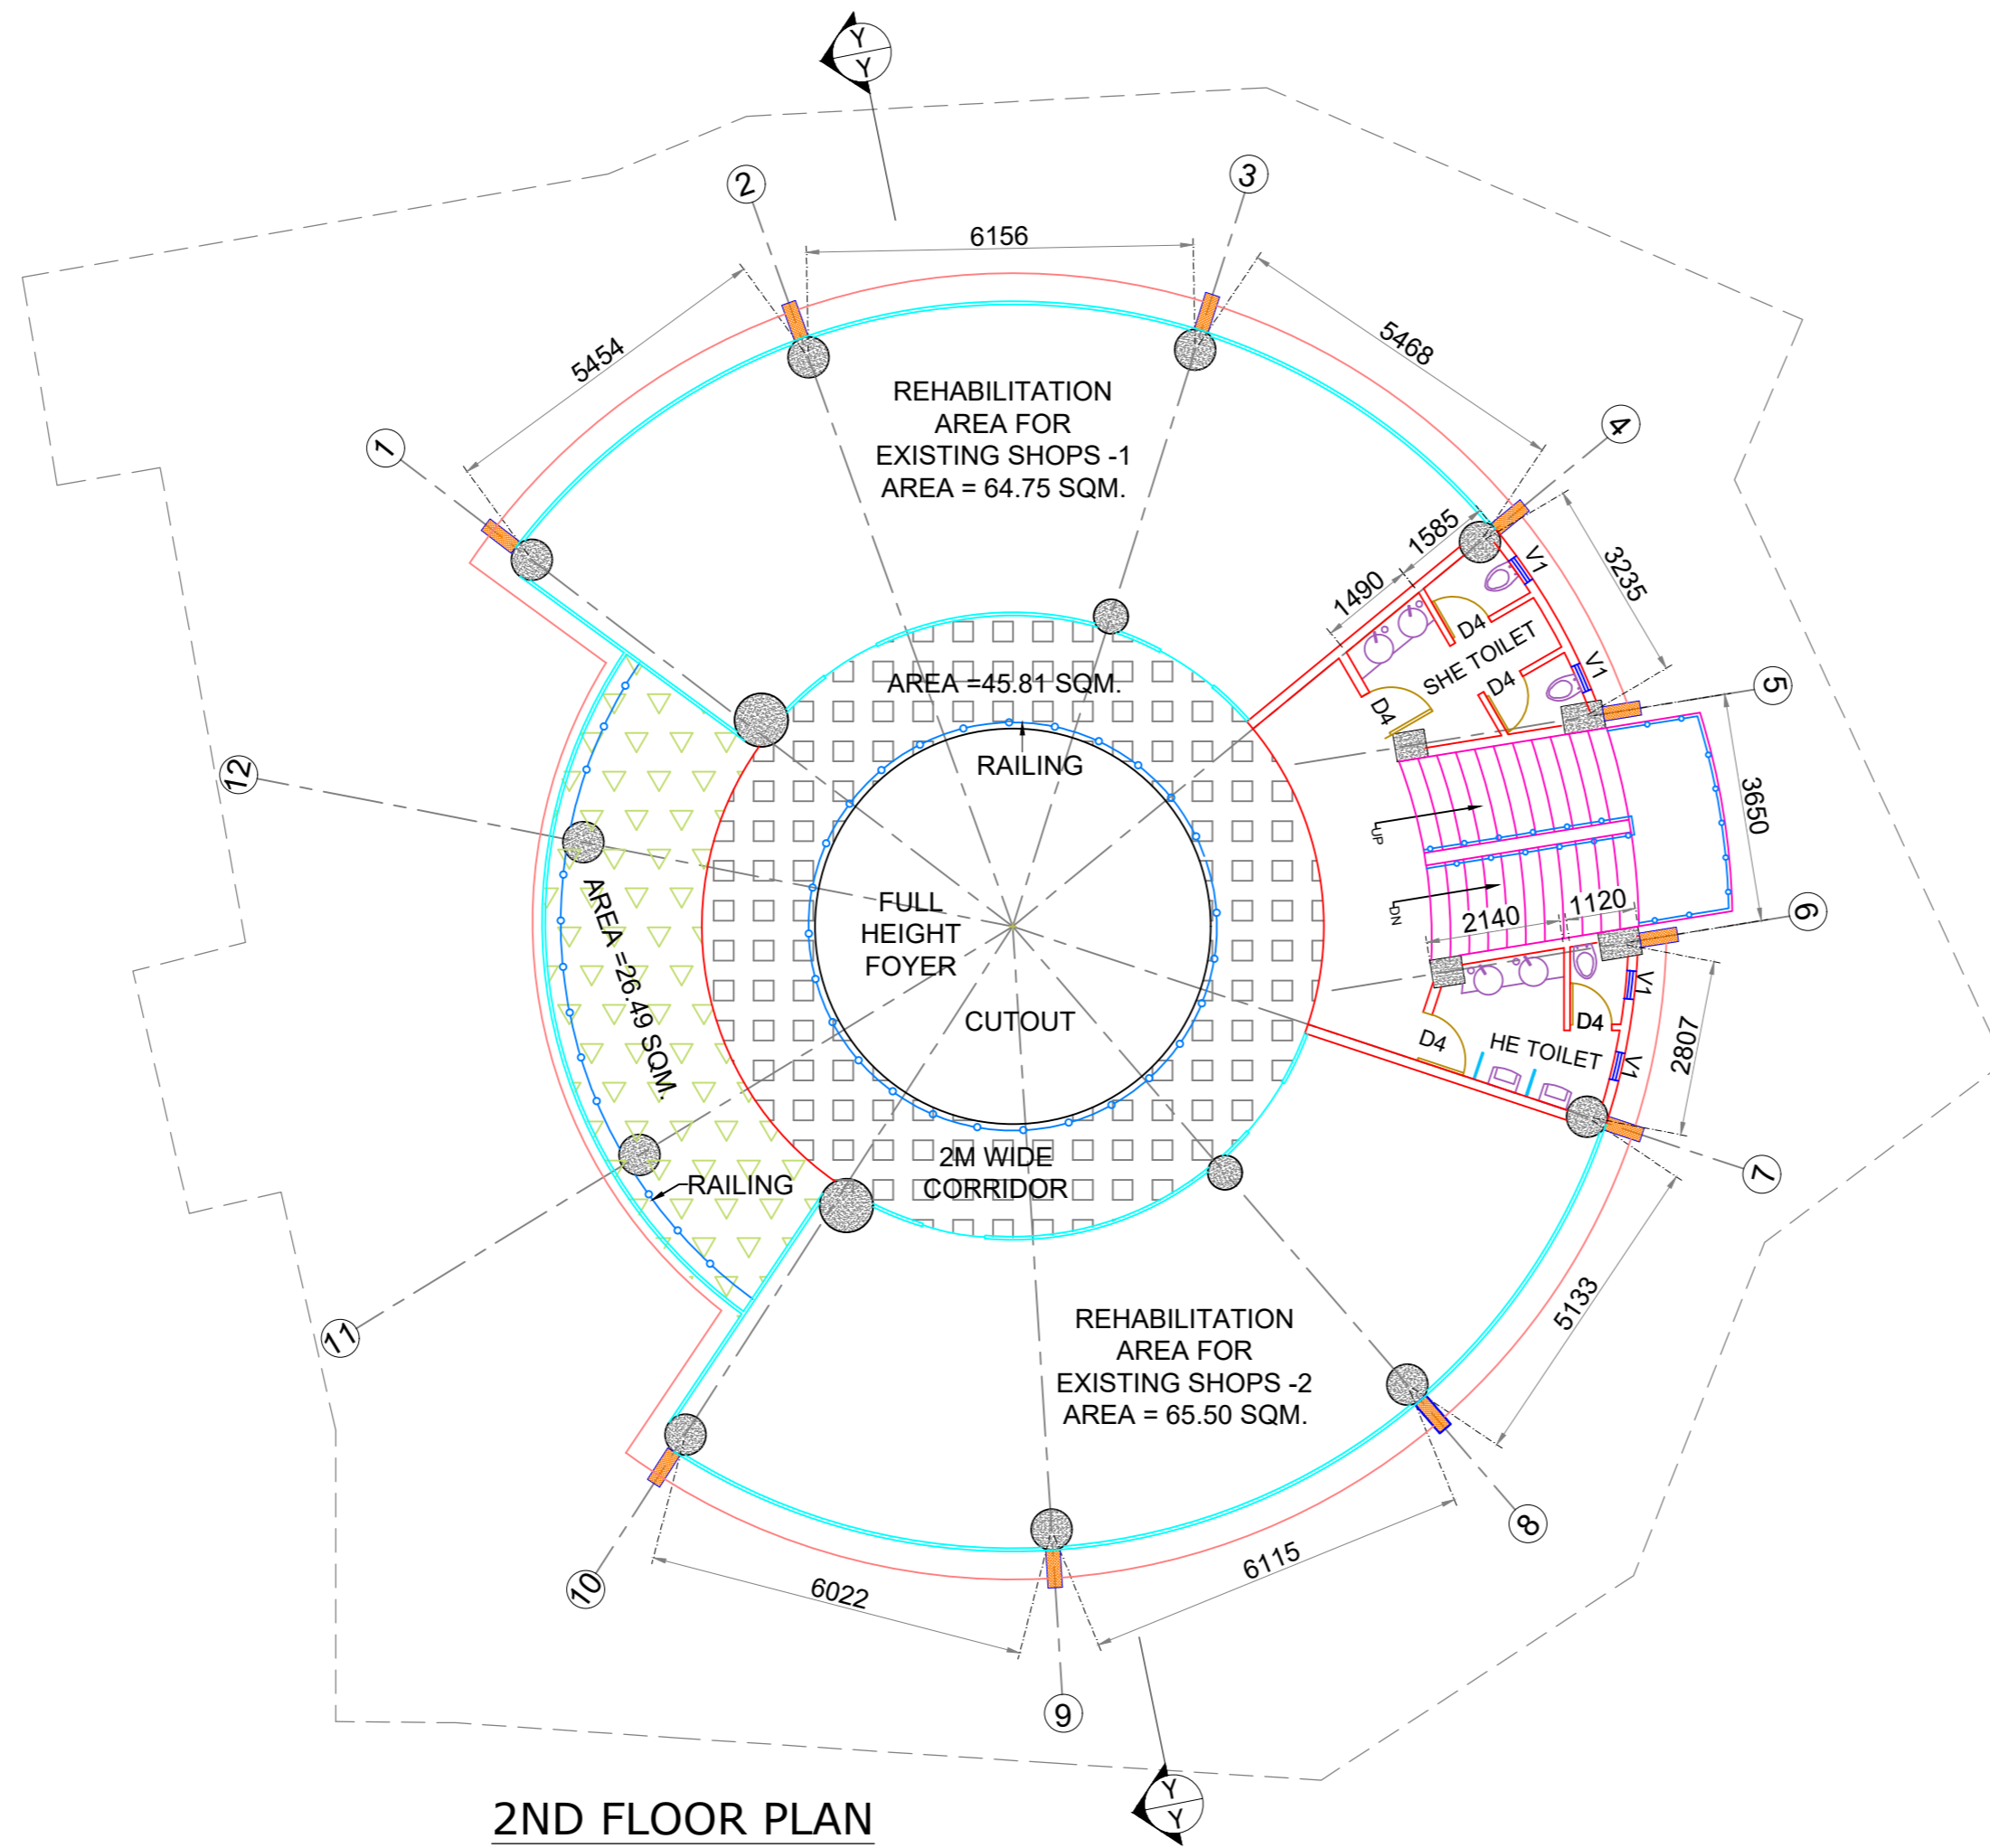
Y
Y

2

3

6156

5454

5468

REHABILITATION AREA FOR EXISTING SHOPS -1 AREA = 64.75 SQM.

1

4

1585

3235

1490

V1

D4

SHE TOILET

V1

D4

D4

5

AREA =45.81 SQM.

RAILING

3650

12

UP

DN

FULL HEIGHT FOYER

AREA =26.49 SQM.

2140

1120

6

CUTOUT

V1

D4

D4

HE TOILET

V1

2807

RAILING

2M WIDE CORRIDOR

7

11

5133

REHABILITATION AREA FOR EXISTING SHOPS -2 AREA = 65.50 SQM.

8

10

6022

6115

9

Y
Y

2ND FLOOR PLAN